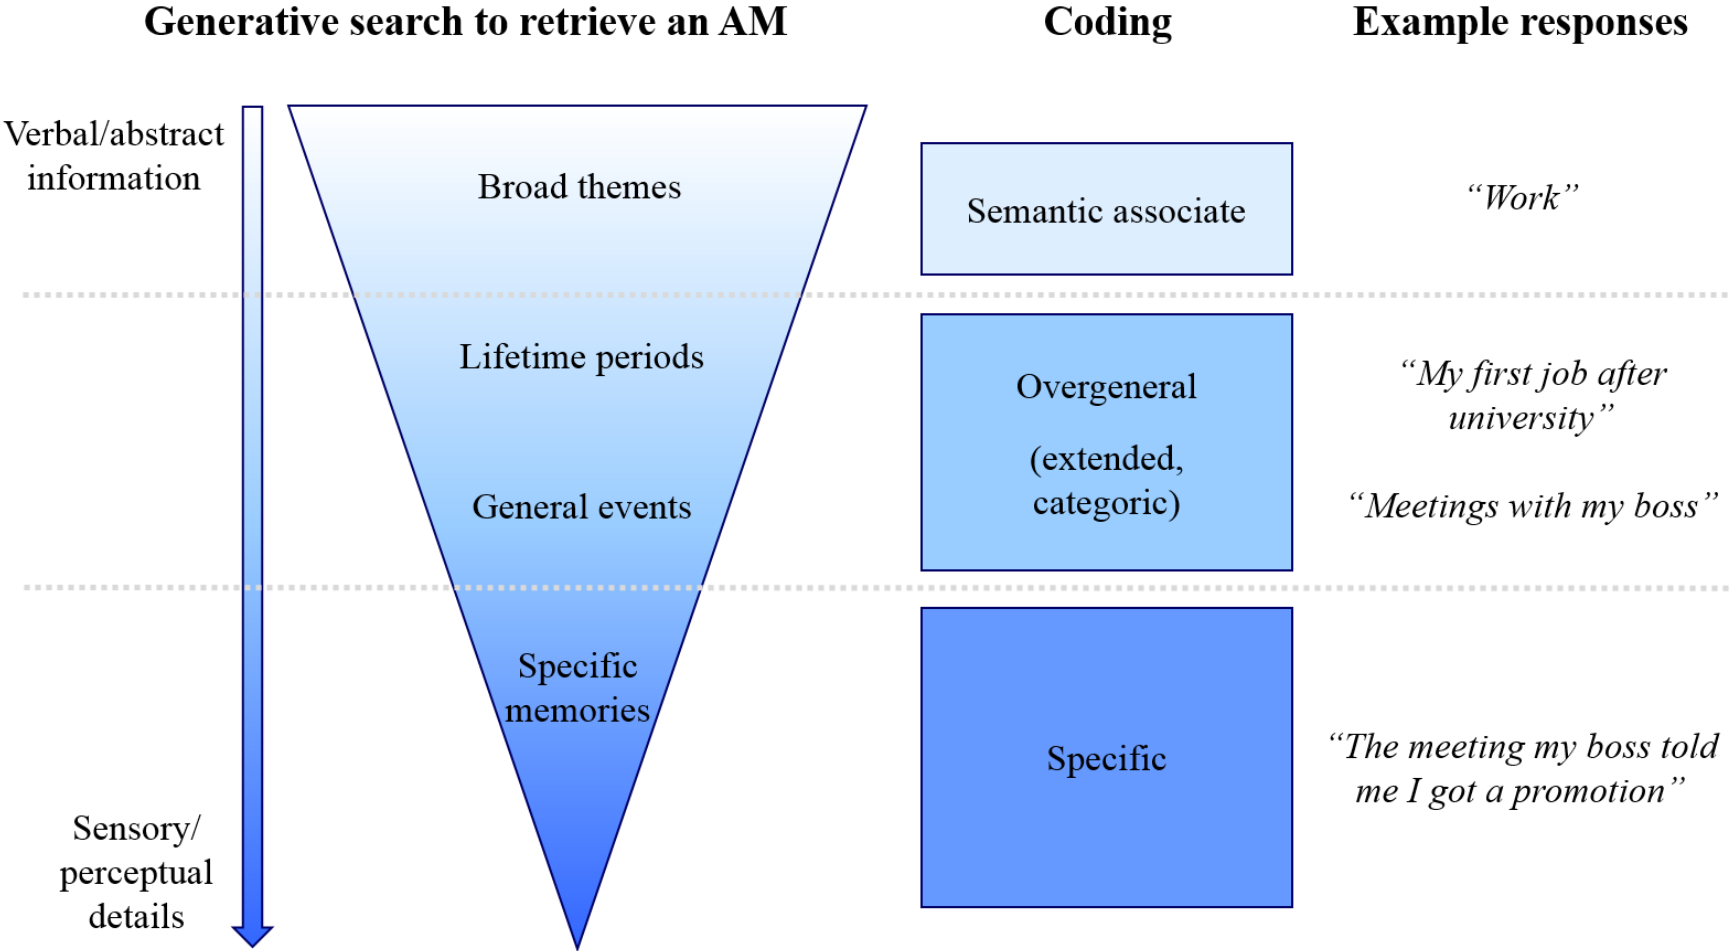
Generative search to retrieve an AM

Coding

Example responses

Verbal/abstract information

Broad themes

Semantic associate

"Work"

Lifetime periods

Overgeneral

(extended, categoric)

"My first job after university"

General events

"Meetings with my boss"

Specific memories

Specific

"The meeting my boss told me I got a promotion"

Sensory/ perceptual details